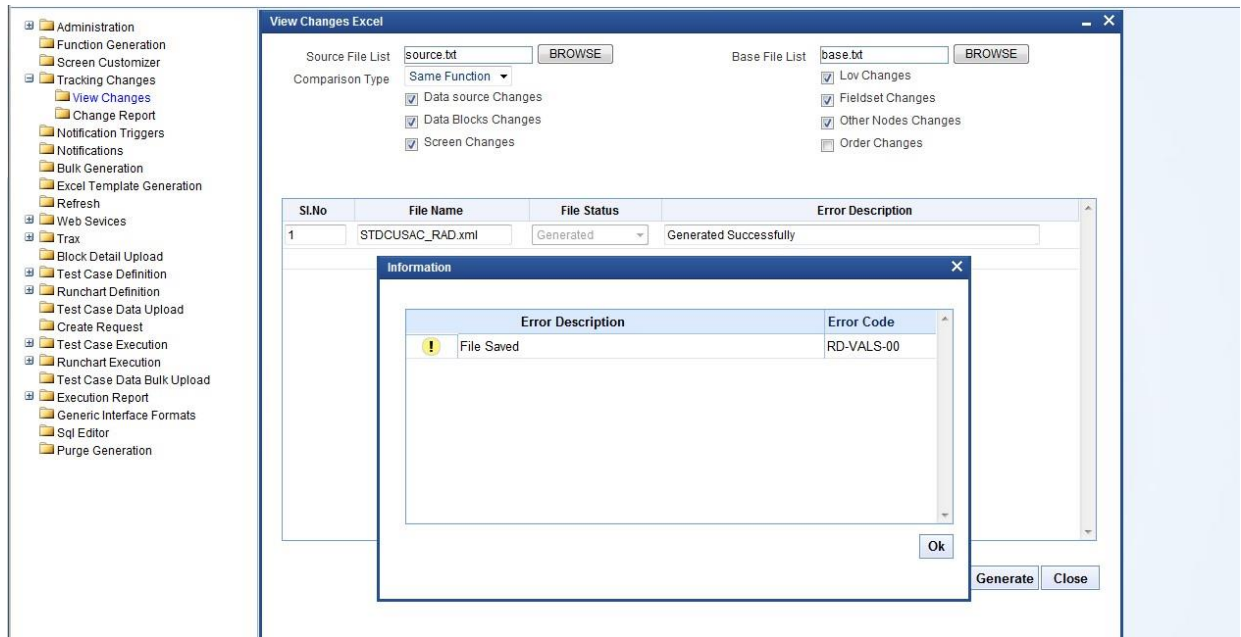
Administration
Function Generation
Screen Customizer
Tracking Changes
View Changes
Change Report
Notification Triggers
Notifications
Bulk Generation
Excel Template Generation
Refresh
Web Sevices
Trax
Block Detail Upload
Test Case Definition
Runchart Definition
Test Case Data Upload
Create Request
Test Case Execution
Runchart Execution
Test Case Data Bulk Upload
Execution Report
Generic Interface Formats
Sql Editor
Purge Generation

View Changes Excel

Source File List source.txt BROWSE
Base File List base.txt BROWSE
Comparison Type Same Function
Lov Changes
Data source Changes
Fieldset Changes
Data Blocks Changes
Other Nodes Changes
Screen Changes
Order Changes

| Sl.No | File Name | File Status | Error Description |
|---|---|---|---|
| 1 | STDCUSAC_RAD.xml | Generated | Generated Successfully |

Information

| | Error Description | Error Code |
|---|---|---|
| ! | File Saved | RD-VALS-00 |

Ok

Generate Close